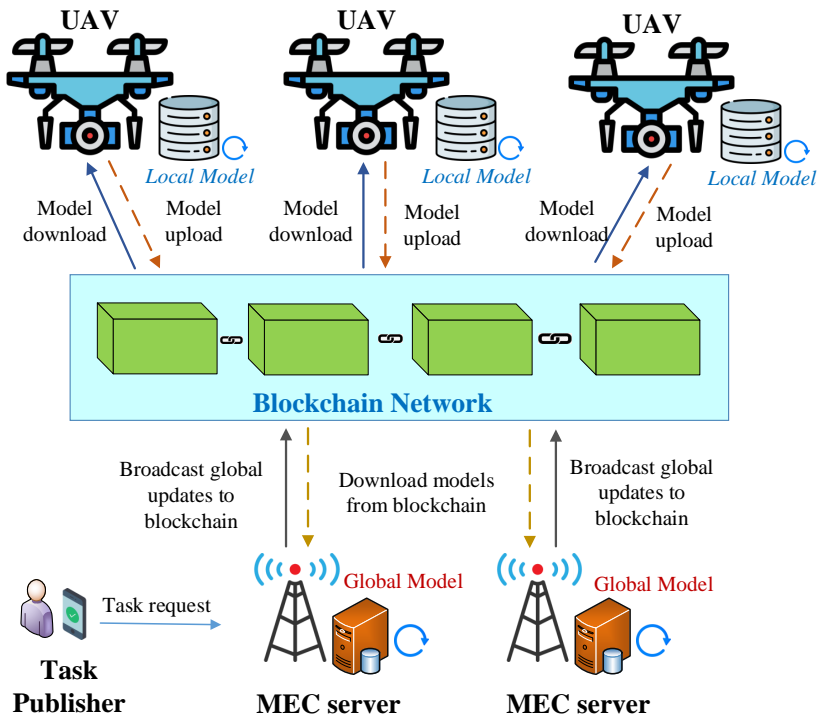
UAV

UAV

UAV

Local Model

Local Model

Local Model

Model download

Model upload

Model download

Model upload

Model download

Model upload

Blockchain Network

Broadcast global updates to blockchain

Download models from blockchain

Broadcast global updates to blockchain

Global Model

Global Model

Task request

Task Publisher

MEC server

MEC server